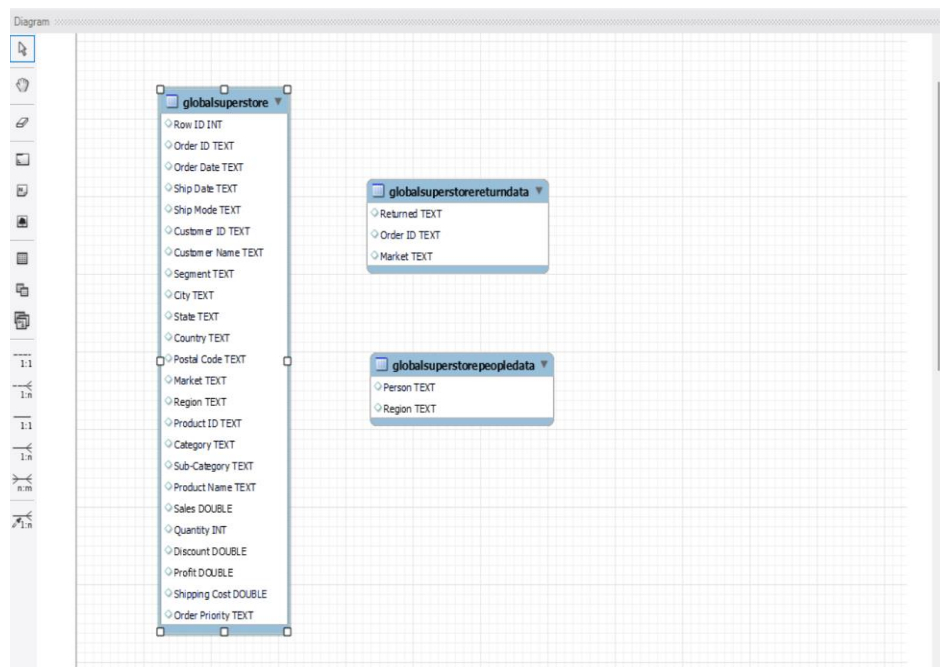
Diagram

1:1
1:n
1:1
1:n
n:m
1:n

globalsuperstore
Row ID INT
Order ID TEXT
Order Date TEXT
Ship Date TEXT
Ship Mode TEXT
Customer ID TEXT
Customer Name TEXT
Segment TEXT
City TEXT
State TEXT
Country TEXT
Postal Code TEXT
Market TEXT
Region TEXT
Product ID TEXT
Category TEXT
Sub-Category TEXT
Product Name TEXT
Sales DOUBLE
Quantity INT
Discount DOUBLE
Profit DOUBLE
Shipping Cost DOUBLE
Order Priority TEXT

globalsuperstorereturndata
Returned TEXT
Order ID TEXT
Market TEXT

globalsuperstorepeopledata
Person TEXT
Region TEXT